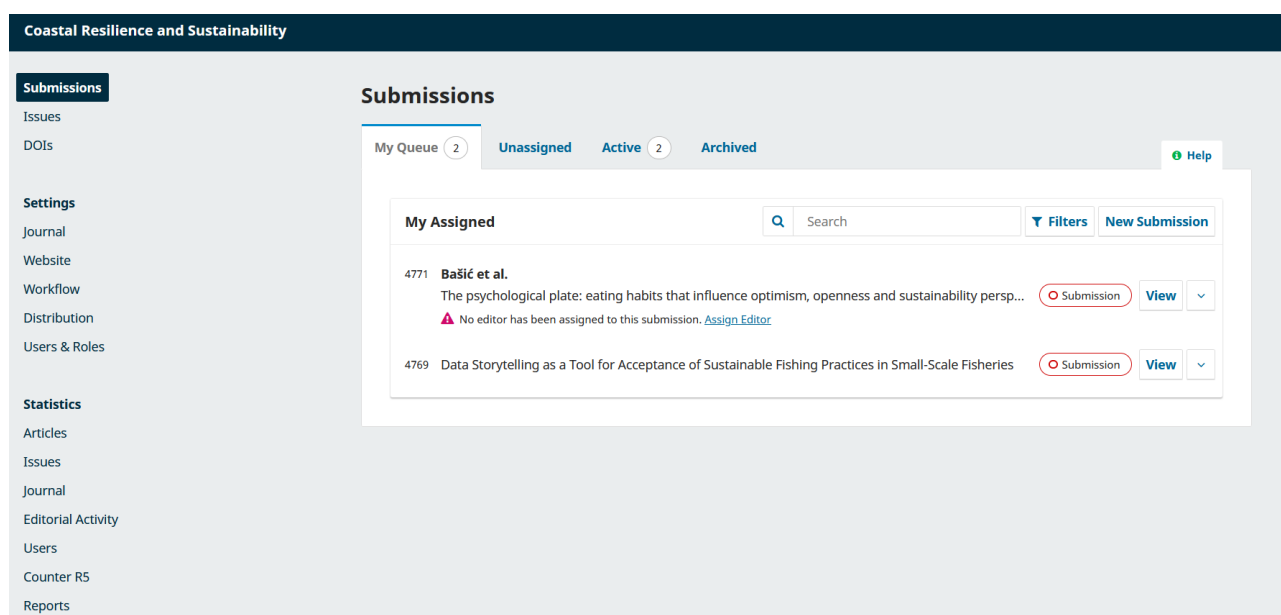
Coastal Resilience and Sustainability

Submissions
Issues
DOIs

Settings
Journal
Website
Workflow
Distribution
Users & Roles

Statistics
Articles
Issues
Journal
Editorial Activity
Users
Counter R5
Reports

Submissions

My Queue 2 | Unassigned | Active 2 | Archived

Help

My Assigned

Search

Filters | New Submission

4771 Bašić et al.
The psychological plate: eating habits that influence optimism, openness and sustainability persp...
No editor has been assigned to this submission. Assign Editor
Submission | View

4769 Data Storytelling as a Tool for Acceptance of Sustainable Fishing Practices in Small-Scale Fisheries
Submission | View